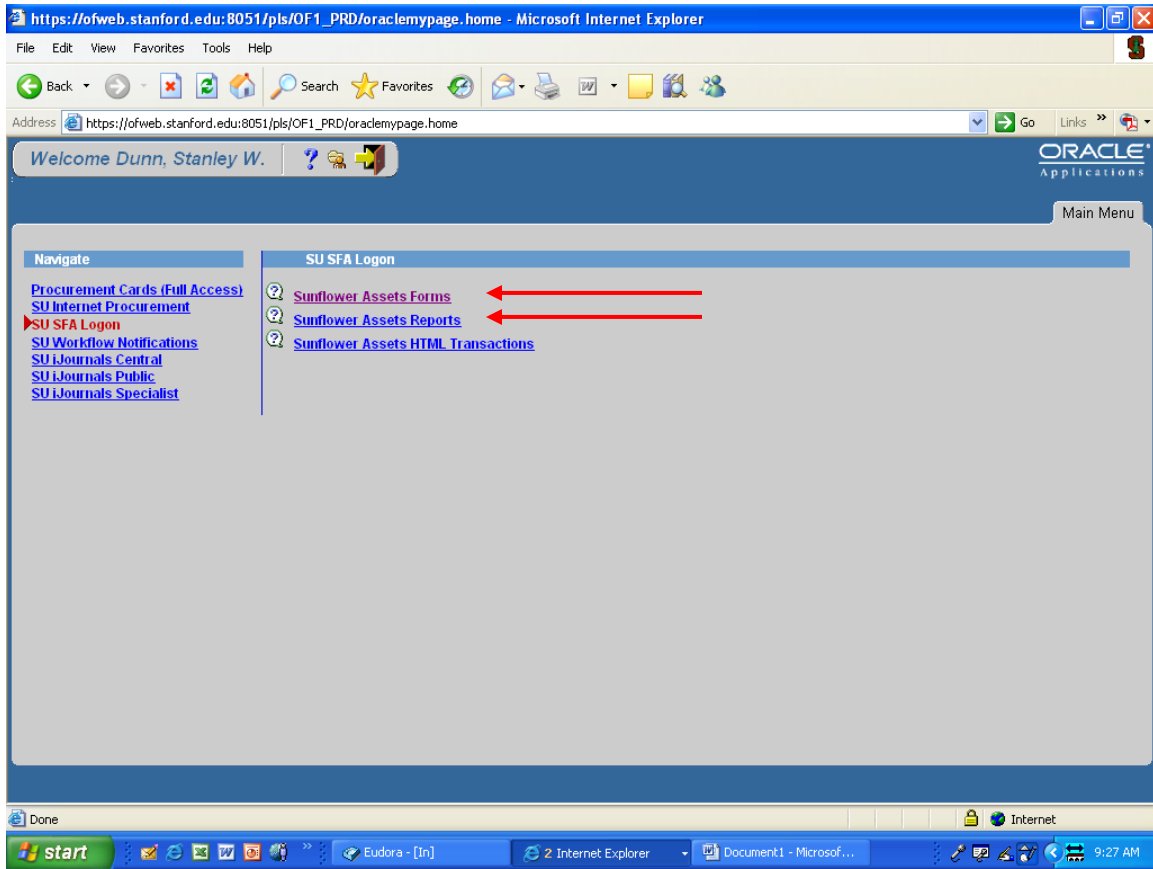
https://ofweb.stanford.edu:8051/pls/OF1_PRD/oraclemypage.home - Microsoft Internet Explorer

File Edit View Favorites Tools Help

Back Search Favorites

Address https://ofweb.stanford.edu:8051/pls/OF1_PRD/oraclemypage.home Go Links

Welcome Dunn, Stanley W.

ORACLE Applications

Main Menu

Navigate

Procurement Cards (Full Access)
SU Internet Procurement
SU SFA Logon
SU Workflow Notifications
SU iJournals Central
SU iJournals Public
SU iJournals Specialist

SU SFA Logon

Sunflower Assets Forms
Sunflower Assets Reports
Sunflower Assets HTML Transactions

Done Internet

start Eudora - [In] 2 Internet Explorer Document1 - Microsof... 9:27 AM